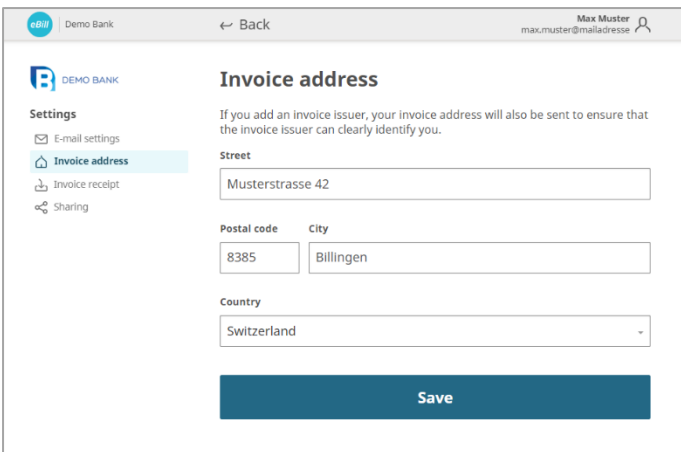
eBill | Demo Bank

← Back

Max Muster
max.muster@mailadresse

DEMO BANK

Settings
E-mail settings
Invoice address
Invoice receipt
Sharing

Invoice address

If you add an invoice issuer, your invoice address will also be sent to ensure that the invoice issuer can clearly identify you.

Street
Musterstrasse 42

Postal code
8385

City
Billingen

Country
Switzerland

Save